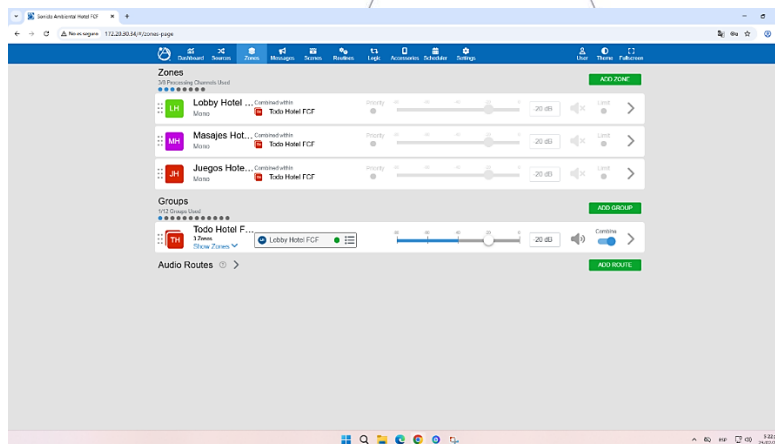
Sonido Ambiental Hotel FCF ×   +

No es seguro   172.28.80.54/#/zones-page

Dashboard   Sources   Zones   Messages   Scenes   Routines   Logic   Accessories   Scheduler   Settings   User   Theme   Fullscreen

Zones
3/8 Processing Channels Used
ADD ZONE

LH   Lobby Hotel ...   Mono   Combined within   Todo Hotel FCF   Priority   20 dB   Limit

MH   Masajes Hot...   Mono   Combined within   Todo Hotel FCF   Priority   20 dB   Limit

JH   Juegos Hote...   Mono   Combined within   Todo Hotel FCF   Priority   20 dB   Limit

Groups
1/12 Groups Used
ADD GROUP

TH   Todo Hotel F...   3 Zones   Show Zones   Lobby Hotel FCF   20 dB   Combine

Audio Routes
ADD ROUTE

ESP